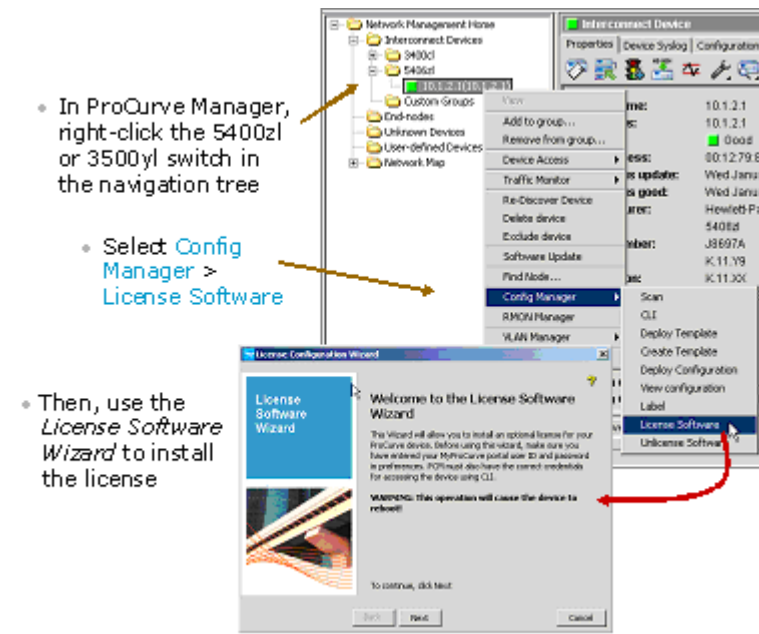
Network Management Home
Interconnect Devices
3400cl
5406zl
10.1.2.1 (10.1.2.1)
Custom Groups
End-nodes
Unknown Devices
User-defined Devices
Network Map

Interconnect Device
Properties | Device Syslog | Configuration

View
Add to group...
Remove from group...
Device Access
Traffic Monitor
Re-Discover Device
Delete device
Exclude device
Software Update
Find Node...
Config Manager
RMON Manager
VLAN Manager

me: 10.1.2.1
s: 10.1.2.1
Good
ess: 00:12:79:8
s update: Wed Janu
s good: Wed Janu
urer: Hewlett-Pa
5406zl
mber: J8697A
K.11.Y9
n: K.11.XX

Scan
CLI
Deploy Template
Create Template
Deploy Configuration
View configuration
Label
License Software
Unlicense Softwa

• In ProCurve Manager, right-click the 5400zl or 3500yl switch in the navigation tree

• Select Config Manager > License Software

• Then, use the *License Software Wizard* to install the license

License Configuration Wizard

License Software Wizard

Welcome to the License Software Wizard

This Wizard will allow you to install an optional license for your ProCurve device. Before using the wizard, make sure you have entered your MyProCurve portal user ID and password in preferences. PCM must also have the correct credentials for accessing the device using CLI.

WARNING: This operation will cause the device to reboot!

To continue, click Next

Back | Next | Cancel